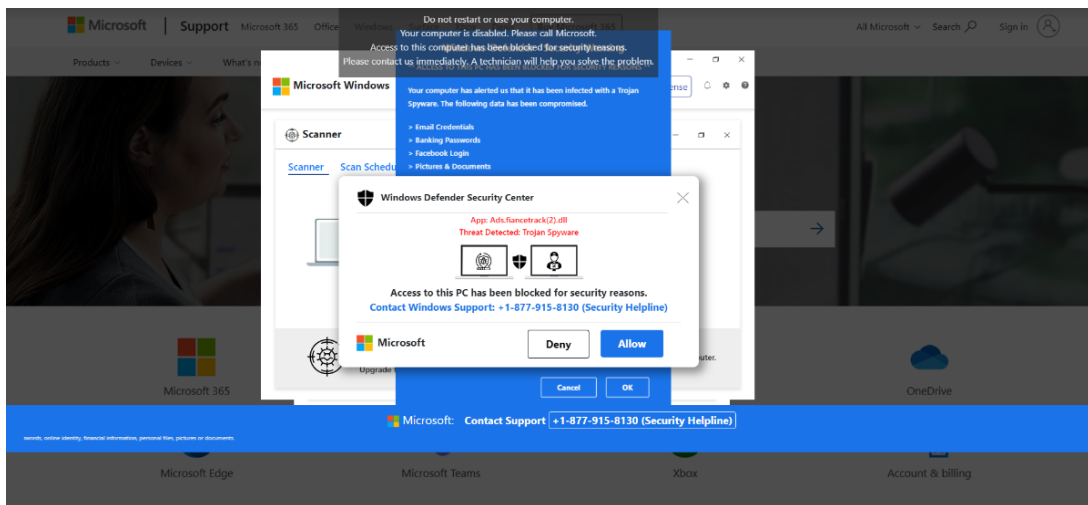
Microsoft | Support Microsoft 365 Office Windows

All Microsoft Search Sign in

Products Devices What's n

Do not restart or use your computer.
Your computer is disabled. Please call Microsoft.
Access to this computer has been blocked for security reasons.
Please contact us immediately. A technician will help you solve the problem.

Microsoft Windows

Your computer has alerted us that it has been infected with a Trojan Spyware. The following data has been compromised.

> Email Credentials
> Banking Passwords
> Facebook Login
> Pictures & Documents

Scanner

Scanner Scan Schedu

Windows Defender Security Center

App: Ads.fiancetrack(2).dll
Threat Detected: Trojan Spyware

Access to this PC has been blocked for security reasons.
Contact Windows Support: +1-877-915-8130 (Security Helpline)

Microsoft

Deny Allow

Cancel OK

Upgrade

Microsoft 365

OneDrive

Microsoft: Contact Support +1-877-915-8130 (Security Helpline)

swords, online identity, financial information, personal files, pictures or documents.

Microsoft Edge Microsoft Teams Xbox Account & billing